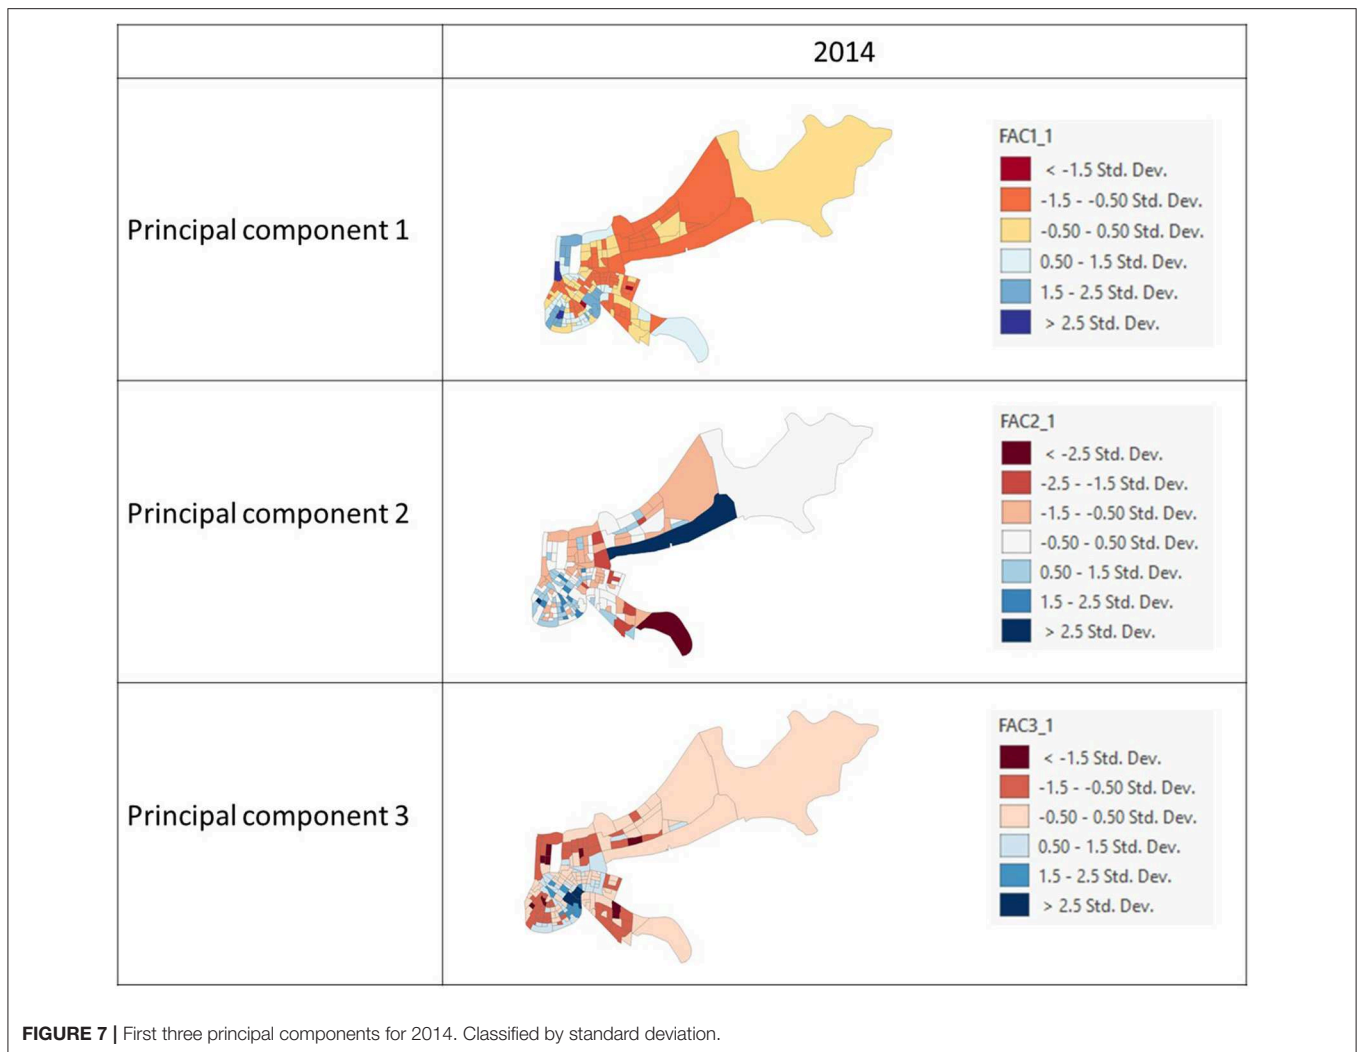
| | 2014 |
|---|---|
| Principal component 1 | FAC1_1<br>< -1.5 Std. Dev.<br>-1.5 - -0.50 Std. Dev.<br>-0.50 - 0.50 Std. Dev.<br>0.50 - 1.5 Std. Dev.<br>1.5 - 2.5 Std. Dev.<br>> 2.5 Std. Dev. |
| Principal component 2 | FAC2_1<br>< -2.5 Std. Dev.<br>-2.5 - -1.5 Std. Dev.<br>-1.5 - -0.50 Std. Dev.<br>-0.50 - 0.50 Std. Dev.<br>0.50 - 1.5 Std. Dev.<br>1.5 - 2.5 Std. Dev.<br>> 2.5 Std. Dev. |
| Principal component 3 | FAC3_1<br>< -1.5 Std. Dev.<br>-1.5 - -0.50 Std. Dev.<br>-0.50 - 0.50 Std. Dev.<br>0.50 - 1.5 Std. Dev.<br>1.5 - 2.5 Std. Dev.<br>> 2.5 Std. Dev. |

**FIGURE 7 |** First three principal components for 2014. Classified by standard deviation.